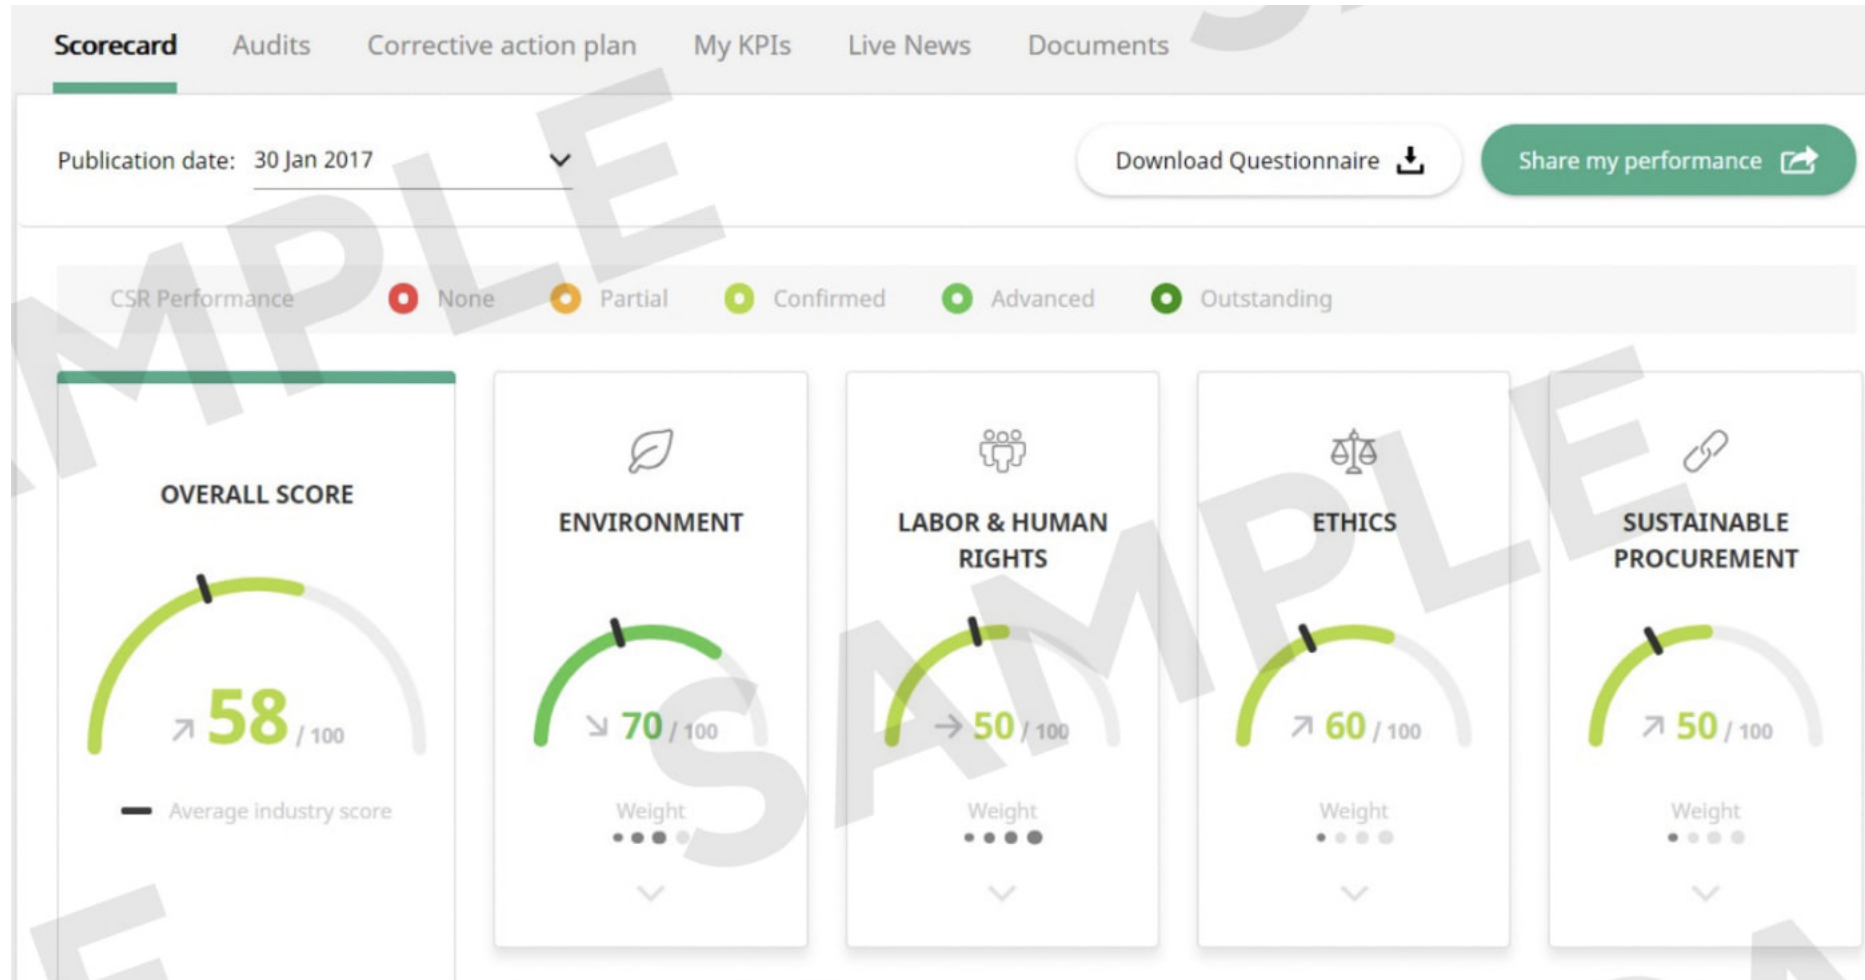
Scorecard Audits Corrective action plan My KPIs Live News Documents

Publication date: 30 Jan 2017

Download Questionnaire

Share my performance

CSR Performance None Partial Confirmed Advanced Outstanding

OVERALL SCORE

58 / 100

Average industry score

ENVIRONMENT

70 / 100

Weight

LABOR & HUMAN RIGHTS

50 / 100

Weight

ETHICS

60 / 100

Weight

SUSTAINABLE PROCUREMENT

50 / 100

Weight

SAMPLE SAMPLE SAMPLE